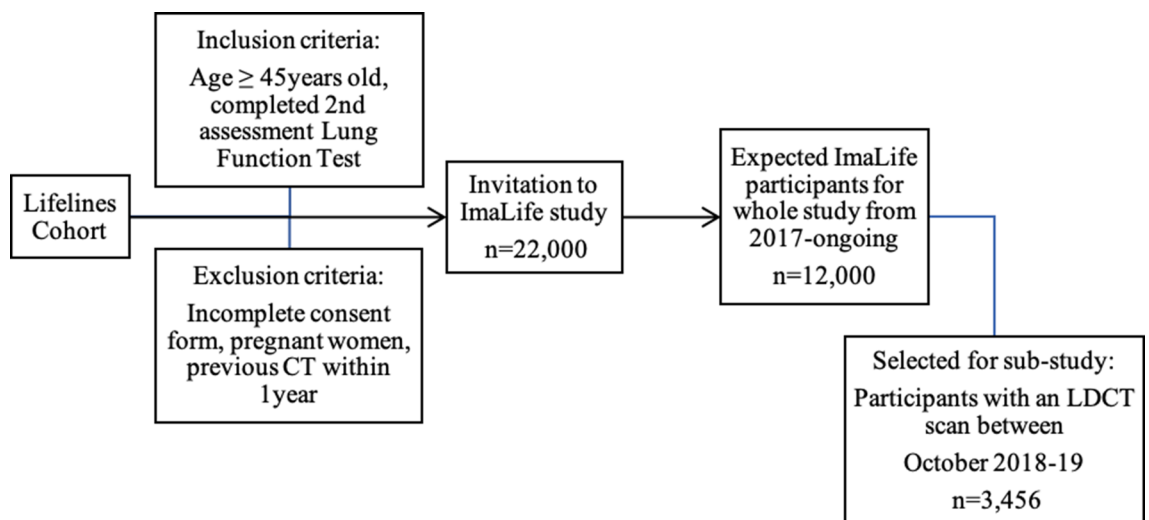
Inclusion criteria:
Age $\geq$ 45years old, completed 2nd assessment Lung Function Test

Lifelines Cohort

Exclusion criteria:
Incomplete consent form, pregnant women, previous CT within 1year

Invitation to ImaLife study
n=22,000

Expected ImaLife participants for whole study from 2017-ongoing
n=12,000

Selected for sub-study:
Participants with an LDCT scan between
October 2018-19
n=3,456